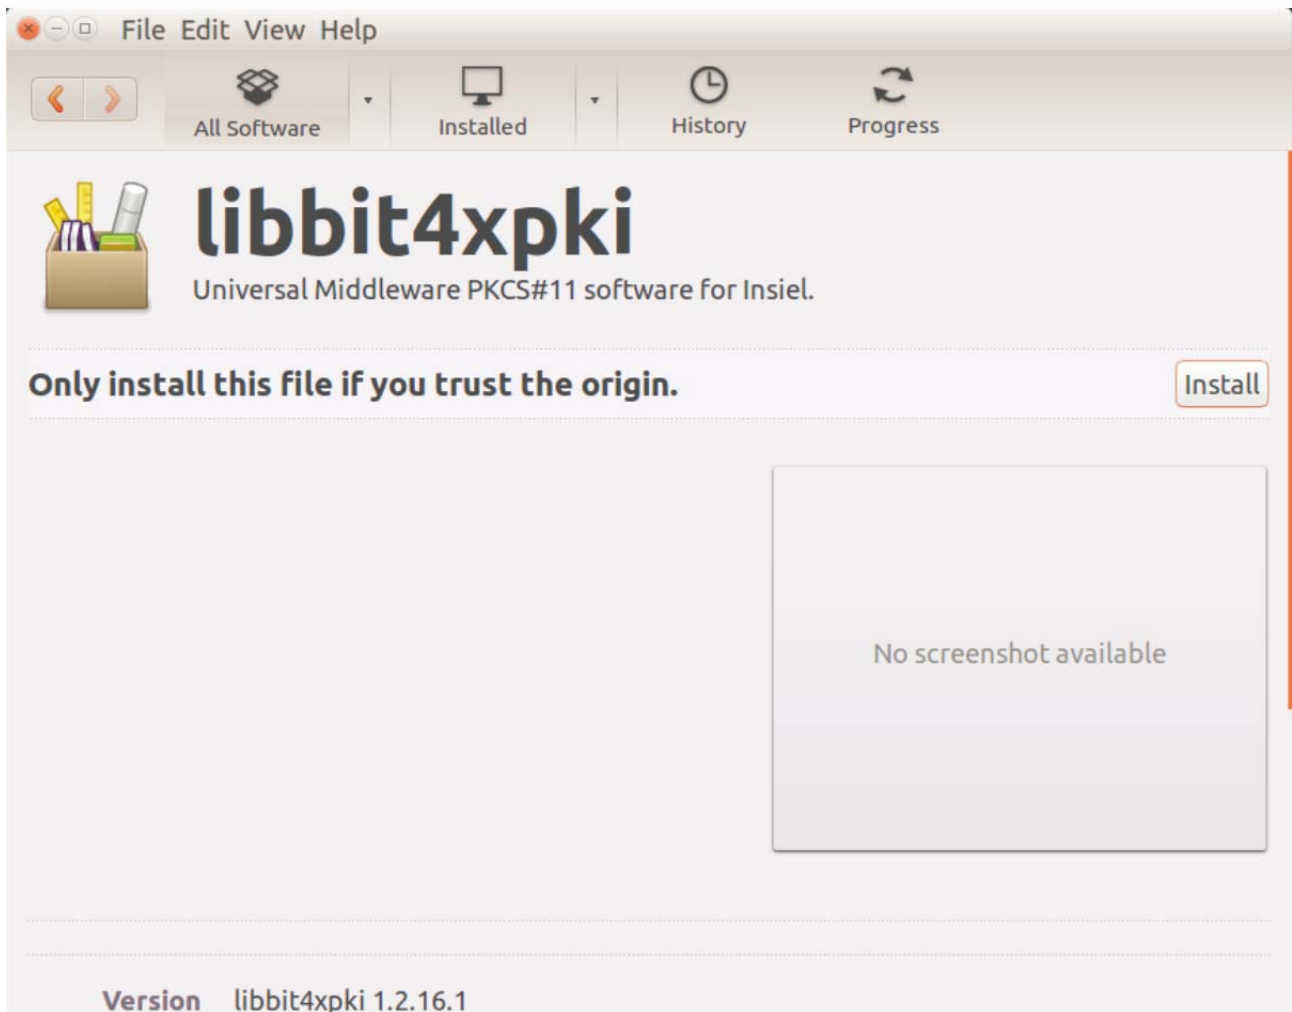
File Edit View Help

All Software Installed History Progress

libbit4xpki

Universal Middleware PKCS#11 software for Insiel.

Only install this file if you trust the origin.

Install

No screenshot available

Version libbit4xpki 1.2.16.1